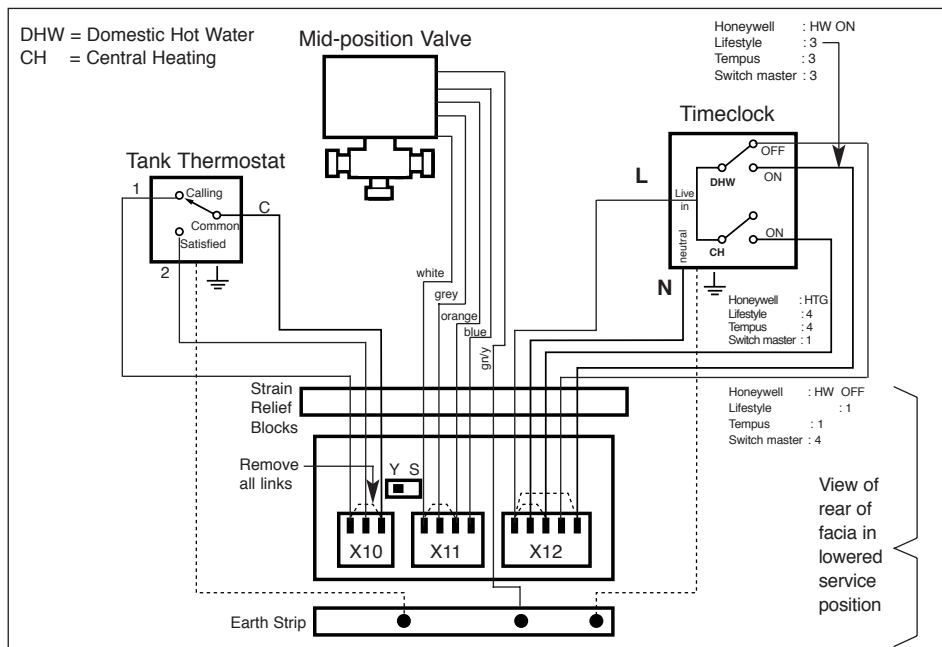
DHW = Domestic Hot Water
CH = Central Heating

Mid-position Valve

Honeywell : HW ON
Lifestyle : 3
Tempus : 3
Switch master : 3

Timeclock

Tank Thermostat

1
Calling
C
Common
Satisfied
2

L
Live in
DHW
OFF
ON
neutral
CH
ON
N

white
grey
orange
blue
gn/y

Honeywell : HTG
Lifestyle : 4
Tempus : 4
Switch master : 1

Strain Relief Blocks

Honeywell : HW OFF
Lifestyle : 1
Tempus : 1
Switch master : 4

Remove all links

Y S

X10
X11
X12

View of rear of facia in lowered service position

Earth Strip